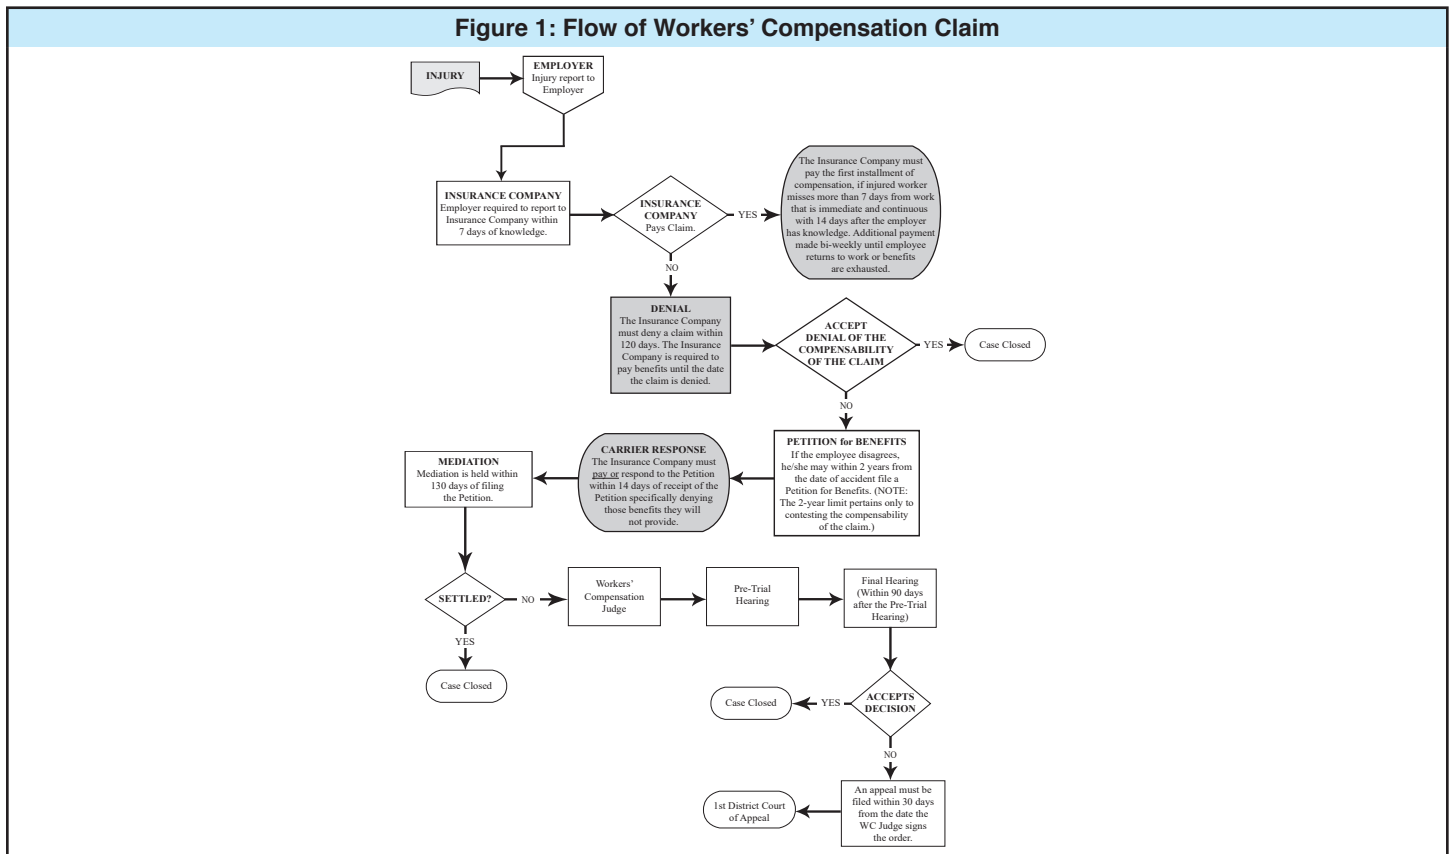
Figure 1: Flow of Workers' Compensation Claim

INJURY

EMPLOYER
Injury report to Employer

INSURANCE COMPANY
Employer required to report to Insurance Company within 7 days of knowledge.

INSURANCE COMPANY
Pays Claim.

YES

The Insurance Company must pay the first installment of compensation, if injured worker misses more than 7 days from work that is immediate and continuous with 14 days after the employer has knowledge. Additional payment made bi-weekly until employee returns to work or benefits are exhausted.

NO

DENIAL
The Insurance Company must deny a claim within 120 days. The Insurance Company is required to pay benefits until the date the claim is denied.

ACCEPT DENIAL OF THE COMPENSABILITY OF THE CLAIM

YES

Case Closed

NO

PETITION for BENEFITS
If the employee disagrees, he/she may within 2 years from the date of accident file a Petition for Benefits. (NOTE: The 2-year limit pertains only to contesting the compensability of the claim.)

CARRIER RESPONSE
The Insurance Company must pay or respond to the Petition within 14 days of receipt of the Petition specifically denying those benefits they will not provide.

MEDIATION
Mediation is held within 130 days of filing the Petition.

SETTLED?

NO

Workers' Compensation Judge

Pre-Trial Hearing

Final Hearing (Within 90 days after the Pre-Trial Hearing)

YES

Case Closed

ACCEPTS DECISION

YES

Case Closed

NO

An appeal must be filed within 30 days from the date the WC Judge signs the order.

1st District Court of Appeal